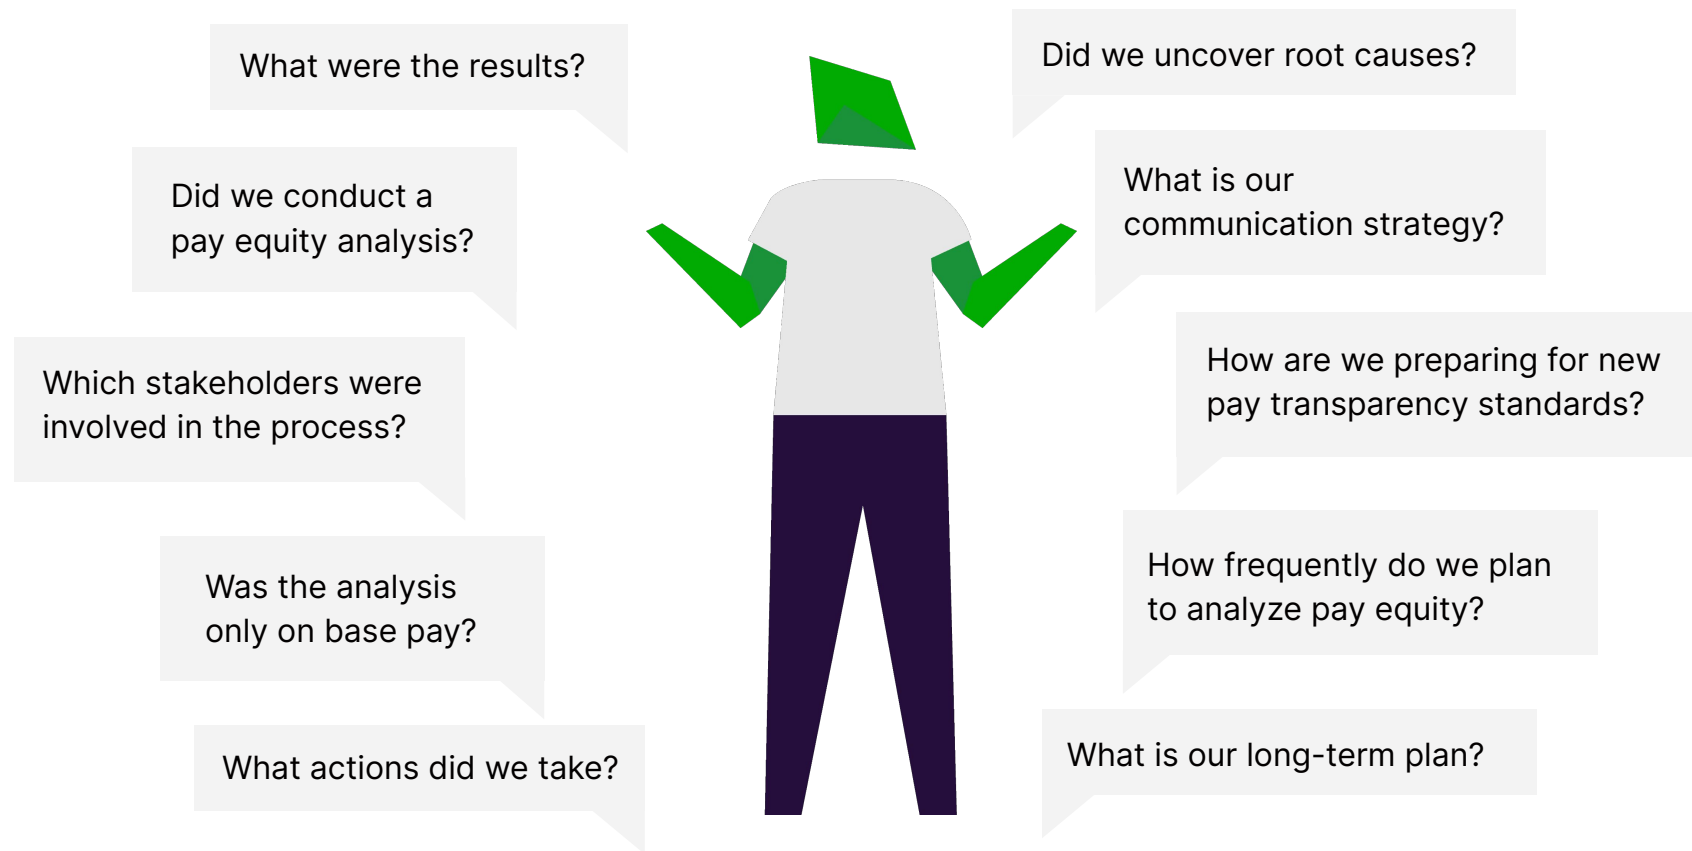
What were the results?

Did we conduct a pay equity analysis?

Which stakeholders were involved in the process?

Was the analysis only on base pay?

What actions did we take?

Did we uncover root causes?

What is our communication strategy?

How are we preparing for new pay transparency standards?

How frequently do we plan to analyze pay equity?

What is our long-term plan?